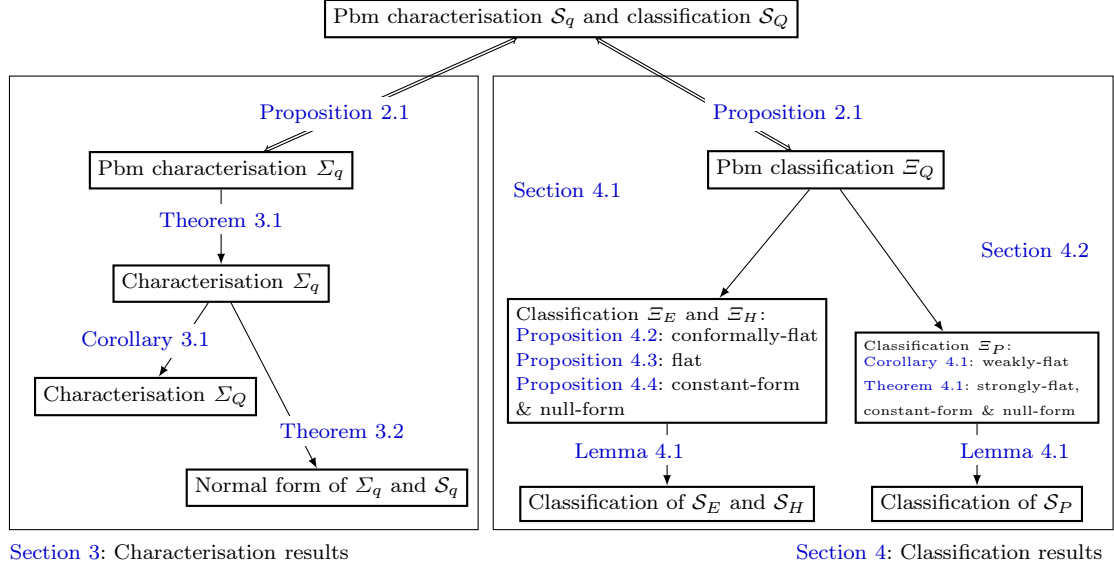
Pbm characterisation $\mathcal{S}_q$ and classification $\mathcal{S}_Q$

Proposition 2.1

Pbm characterisation $\Sigma_q$

Theorem 3.1

Characterisation $\Sigma_q$

Corollary 3.1

Characterisation $\Sigma_Q$

Theorem 3.2

Normal form of $\Sigma_q$ and $\mathcal{S}_q$

Section 3: Characterisation results

Proposition 2.1

Section 4.1

Pbm classification $\Xi_Q$

Section 4.2

Classification $\Xi_E$ and $\Xi_H$:
Proposition 4.2: conformally-flat
Proposition 4.3: flat
Proposition 4.4: constant-form & null-form

Classification $\Xi_P$:
Corollary 4.1: weakly-flat
Theorem 4.1: strongly-flat, constant-form & null-form

Lemma 4.1

Lemma 4.1

Classification of $\mathcal{S}_E$ and $\mathcal{S}_H$

Classification of $\mathcal{S}_P$

Section 4: Classification results